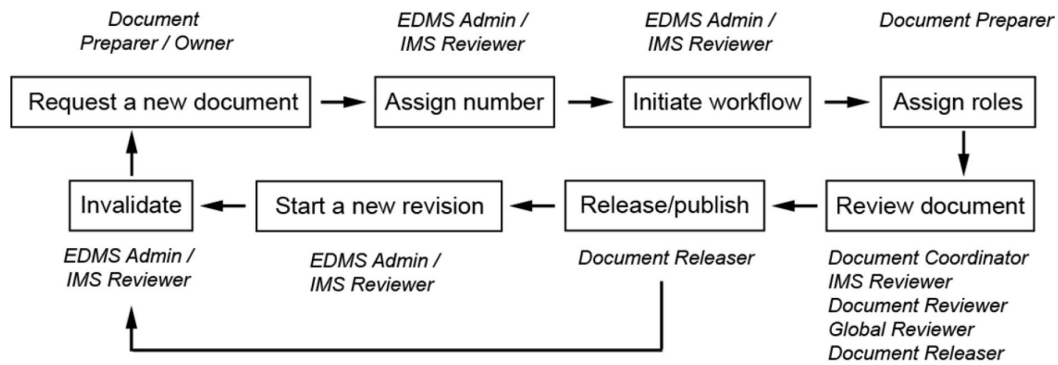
Document Preparer / Owner

Request a new document

EDMS Admin / IMS Reviewer

Assign number

EDMS Admin / IMS Reviewer

Initiate workflow

Document Preparer

Assign roles

Review document

Document Coordinator
IMS Reviewer
Document Reviewer
Global Reviewer
Document Releaser

Release/publish

Document Releaser

Start a new revision

EDMS Admin / IMS Reviewer

Invalidate

EDMS Admin / IMS Reviewer